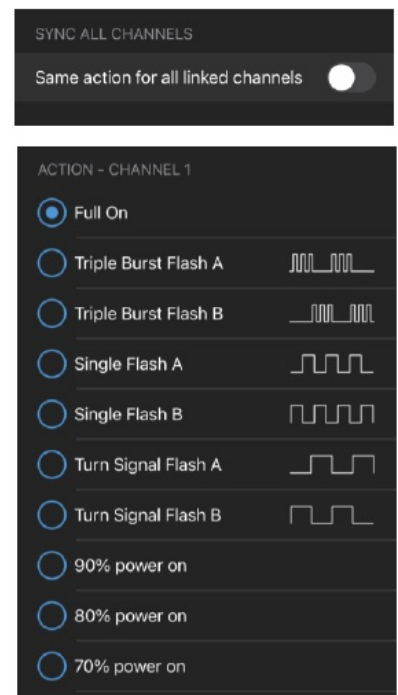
SYNC ALL CHANNELS

Same action for all linked channels

ACTION - CHANNEL 1

Full On

Triple Burst Flash A

Triple Burst Flash B

Single Flash A

Single Flash B

Turn Signal Flash A

Turn Signal Flash B

90% power on

80% power on

70% power on